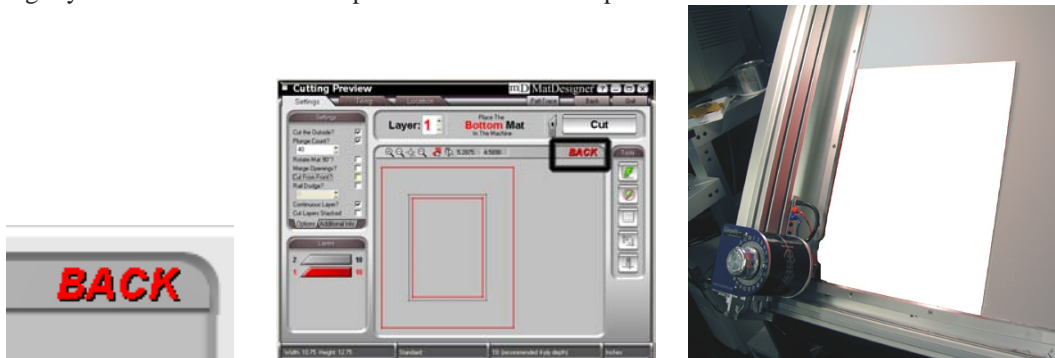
BACK

Cutting Preview
mD MatDesigner
Settings
Part Done
Back
Quit
Settings
Cut the Outside?
Plunge Count?
40
Rotate Mat 90°?
Merge Openings?
Cut From Front?
Rail Dodge?
Continuous Layer?
Cut Layers Stacked
Options
Additional Info
Layers
2
10
1
10
Layer: 1
Place The
Bottom Mat
In The Machine
Cut
BACK
Tools
Width: 10.75 Height: 12.75
Standard
Inches